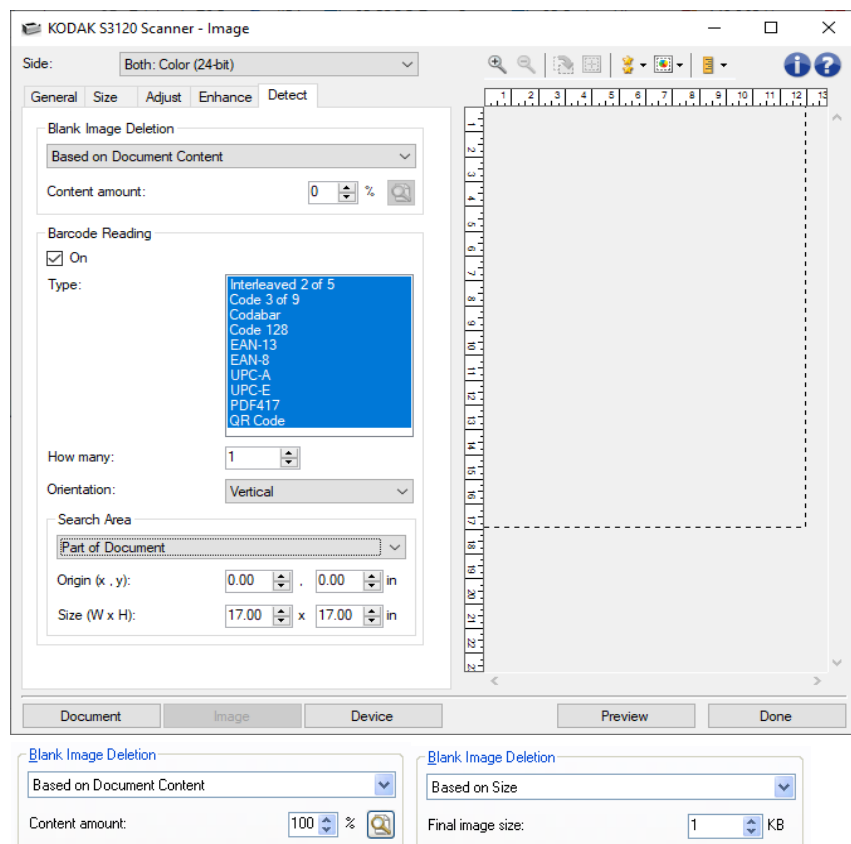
KODAK S3120 Scanner - Image

Side: Both: Color (24-bit)

General Size Adjust Enhance Detect

Blank Image Deletion
Based on Document Content
Content amount: 0 %

Barcode Reading
On
Type:
Interleaved 2 of 5
Code 3 of 9
Codabar
Code 128
EAN-13
EAN-8
UPC-A
UPC-E
PDF417
QR Code

How many: 1
Orientation: Vertical

Search Area
Part of Document
Origin (x , y): 0.00 , 0.00 in
Size (W x H): 17.00 x 17.00 in

1 2 3 4 5 6 7 8 9 10 11 12 13
1 2 3 4 5 6 7 8 9 10 11 12 13 14 15 16 17 18 19 20 21 22

Document Image Device Preview Done

Blank Image Deletion
Based on Document Content
Content amount: 100 %

Blank Image Deletion
Based on Size
Final image size: 1 KB